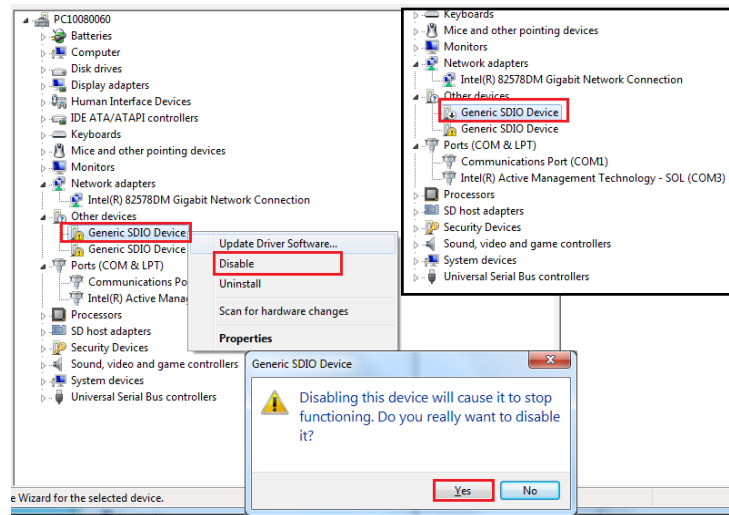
PC10080060
Batteries
Computer
Disk drives
Display adapters
Human Interface Devices
IDE ATA/ATAPI controllers
Keyboards
Mice and other pointing devices
Monitors
Network adapters
Intel(R) 82578DM Gigabit Network Connection
Other devices
Generic SDIO Device
Generic SDIO Device
Ports (COM & LPT)
Communications Po
Intel(R) Active Manag
Processors
SD host adapters
Security Devices
Sound, video and game controllers
System devices
Universal Serial Bus controllers

Update Driver Software...
Disable
Uninstall
Scan for hardware changes
Properties

e Wizard for the selected device.

Keyboards
Mice and other pointing devices
Monitors
Network adapters
Intel(R) 82578DM Gigabit Network Connection
Other devices
Generic SDIO Device
Generic SDIO Device
Ports (COM & LPT)
Communications Port (COM1)
Intel(R) Active Management Technology - SOL (COM3)
Processors
SD host adapters
Security Devices
Sound, video and game controllers
System devices
Universal Serial Bus controllers

Generic SDIO Device
Disabling this device will cause it to stop functioning. Do you really want to disable it?
Yes
No